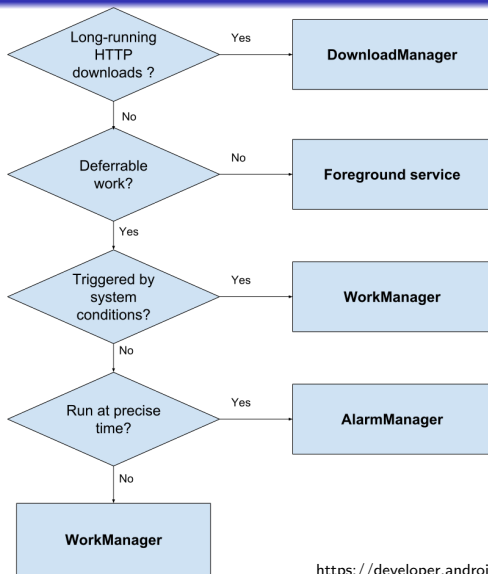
Long-running HTTP downloads ?

Yes

DownloadManager

No

Deferrable work?

No

Foreground service

Yes

Triggered by system conditions?

Yes

WorkManager

No

Run at precise time?

Yes

AlarmManager

No

WorkManager

https://developer.androi